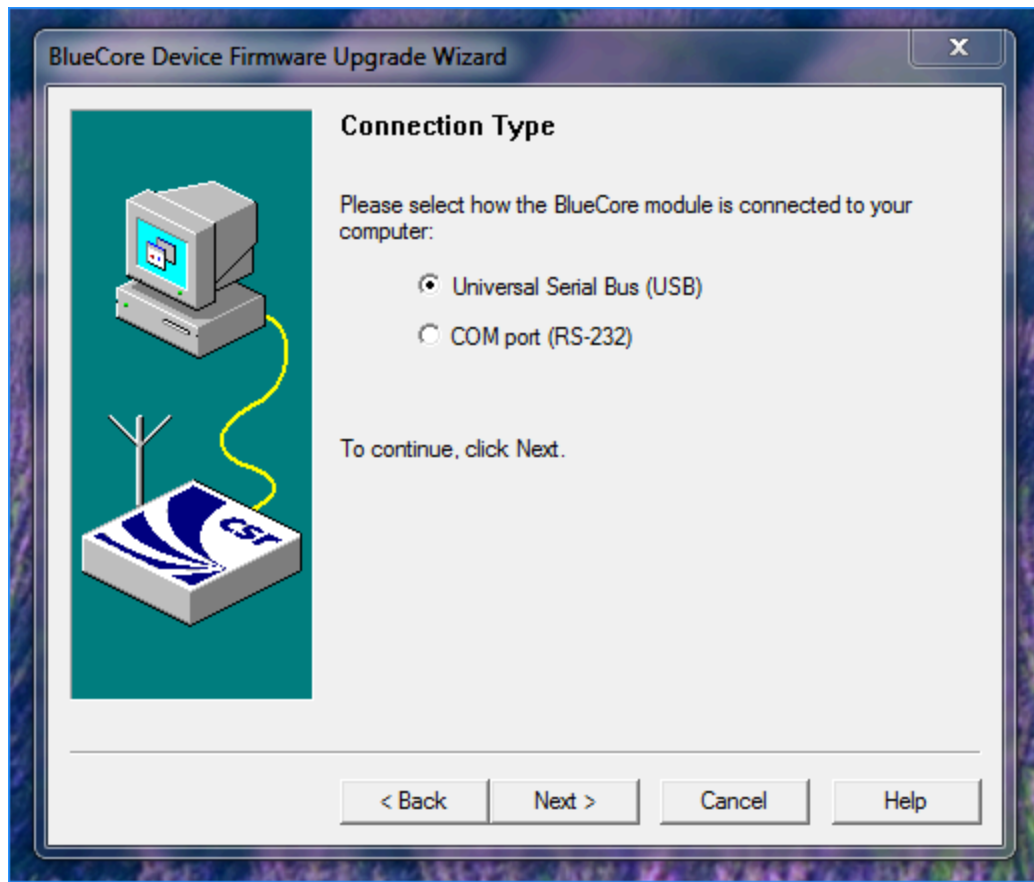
BlueCore Device Firmware Upgrade Wizard

Connection Type

Please select how the BlueCore module is connected to your computer:

Universal Serial Bus (USB)

COM port (RS-232)

To continue, click Next.

csr

< Back | Next > | Cancel | Help